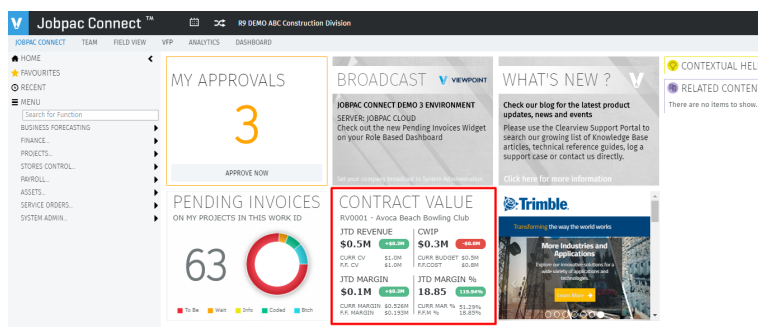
V Jobpac Connect ™ R9 DEMO ABC Construction Division

JOBPAC CONNECT TEAM FIELD VIEW VFP ANALYTICS DASHBOARD

HOME
FAVOURITES
RECENT
MENU
Search for Function
BUSINESS FORECASTING
FINANCE...
PROJECTS...
STORES CONTROL...
PAYROLL...
ASSETS...
SERVICE ORDERS...
SYSTEM ADMIN...

MY APPROVALS
3
APPROVE NOW

BROADCAST VIEWPOINT
JOBPAC CONNECT DEMO 3 ENVIRONMENT
SERVER: JOBPAC CLOUD
Check out the new Pending Invoices Widget on your Role Based Dashboard
Set your company broadcast in System Administration

WHAT'S NEW ?
Check our blog for the latest product updates, news and events
Please use the Clearview Support Portal to search our growing list of Knowledge Base articles, technical reference guides, log a support case or contact us directly.
Click here for more information

CONTEXTUAL HEL
RELATED CONTEN
There are no items to show.

PENDING INVOICES
ON MY PROJECTS IN THIS WORK ID
63
To Be Wait Info Coded Bch

CONTRACT VALUE
RV0001 - Avoca Beach Bowling Club
JTD REVENUE
$0.5M +$0.3M
CURR CV $1.0M
F.F. CV $1.0M
CWIP
$0.3M -$0.3M
CURR BUDGET $0.5M
F.F.COST $0.8M
JTD MARGIN
$0.1M +$0.2M
CURR MARGIN $0.526M
F.F. MARGIN $0.193M
JTD MARGIN %
18.85 118.94%
CURR MAR % 51.29%
F.F.M % 18.85%

Trimble.
Transforming the way the world works
More Industries and Applications
Explore our innovative solutions for a wide variety of applications and technologies.
Learn More